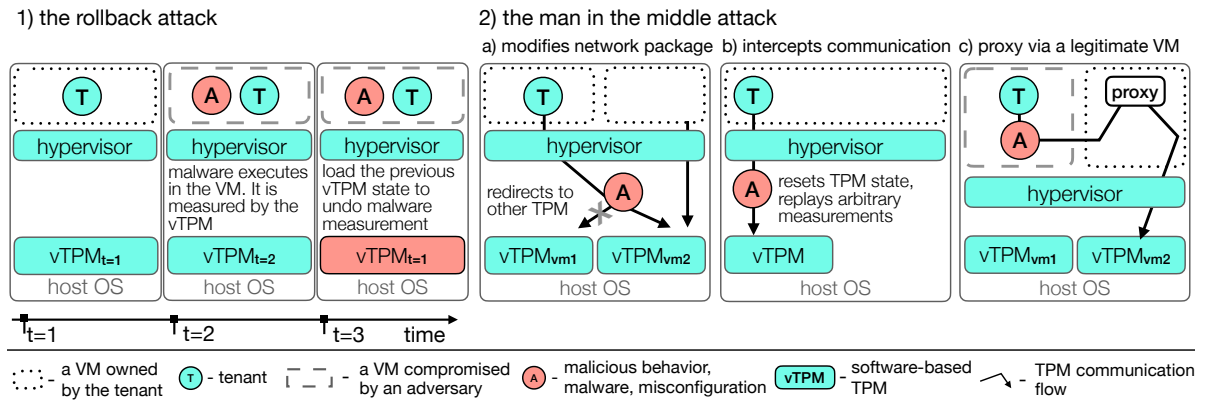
1) the rollback attack

T

hypervisor

vTPM$_{t=1}$

host OS

A T

hypervisor

malware executes in the VM. It is measured by the vTPM

vTPM$_{t=2}$

host OS

A T

hypervisor

load the previous vTPM state to undo malware measurement

vTPM$_{t=1}$

host OS

t=1 t=2 t=3 time

2) the man in the middle attack

a) modifies network package

T

hypervisor

redirects to other TPM

A

vTPM$_{vm1}$ vTPM$_{vm2}$

host OS

b) intercepts communication

T

hypervisor

A resets TPM state, replays arbitrary measurements

vTPM

host OS

c) proxy via a legitimate VM

T

A

proxy

hypervisor

vTPM$_{vm1}$ vTPM$_{vm2}$

host OS

- a VM owned by the tenant T - tenant - a VM compromised by an adversary A - malicious behavior, malware, misconfiguration vTPM - software-based TPM - TPM communication flow